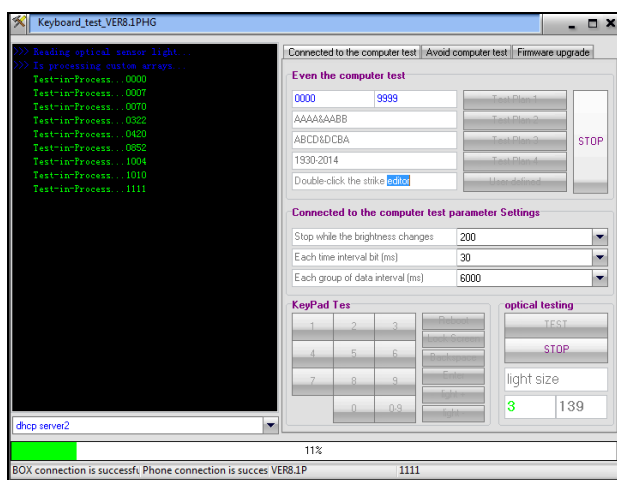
Keyboard_test_VER8.1PHG

>> Reading optical sensor light...
>> Is processing custom arrays
Test-in-Process...0000
Test-in-Process...0007
Test-in-Process...0070
Test-in-Process...0322
Test-in-Process...0420
Test-in-Process...0852
Test-in-Process...1004
Test-in-Process...1010
Test-in-Process...1111

dhcp server2

Connected to the computer test | Avoid computer test | Firmware upgrade

Even the computer test

0000 | 9999
AAAA&AABB
ABCD&DCBA
1930-2014
Double-click the strike editor

Test Plan 1
Test Plan 2
Test Plan 3
Test Plan 4
User-defined

STOP

Connected to the computer test parameter Settings

Stop while the brightness changes | 200
Each time interval bit (ms) | 30
Each group of data interval (ms) | 6000

KeyPad Tes

1 2 3
4 5 6
7 8 9
0 0-9

Reboot
Lock Screen
Backspace
Enter
light+
light-

optical testing

TEST
STOP
light size
3 | 139

11%

BOX connection is successfu Phone connection is succes VER8.1P | 1111